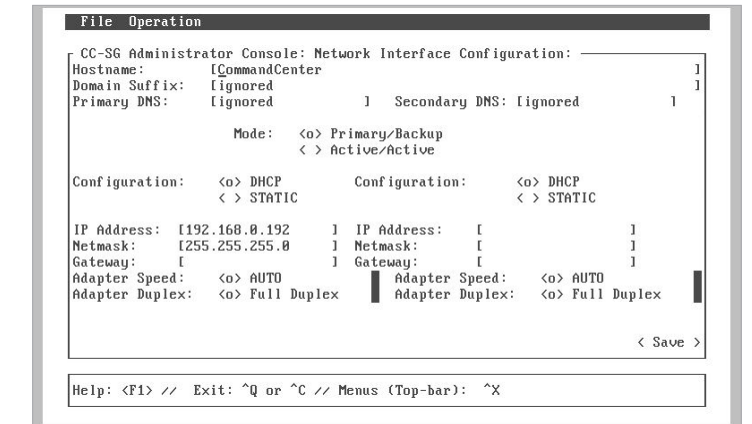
File Operation

CC-SG Administrator Console: Network Interface Configuration:
Hostname: [CommandCenter ]
Domain Suffix: [ignored ]
Primary DNS: [ignored ] Secondary DNS: [ignored ]

Mode: <o> Primary/Backup
< > Active/Active

Configuration: <o> DHCP
< > STATIC

Configuration: <o> DHCP
< > STATIC

IP Address: [192.168.0.192 ]
Netmask: [255.255.255.0 ]
Gateway: [ ]
Adapter Speed: <o> AUTO
Adapter Duplex: <o> Full Duplex

IP Address: [ ]
Netmask: [ ]
Gateway: [ ]
Adapter Speed: <o> AUTO
Adapter Duplex: <o> Full Duplex

< Save >

Help: <F1> // Exit: ^Q or ^C // Menus (Top-bar): ^X